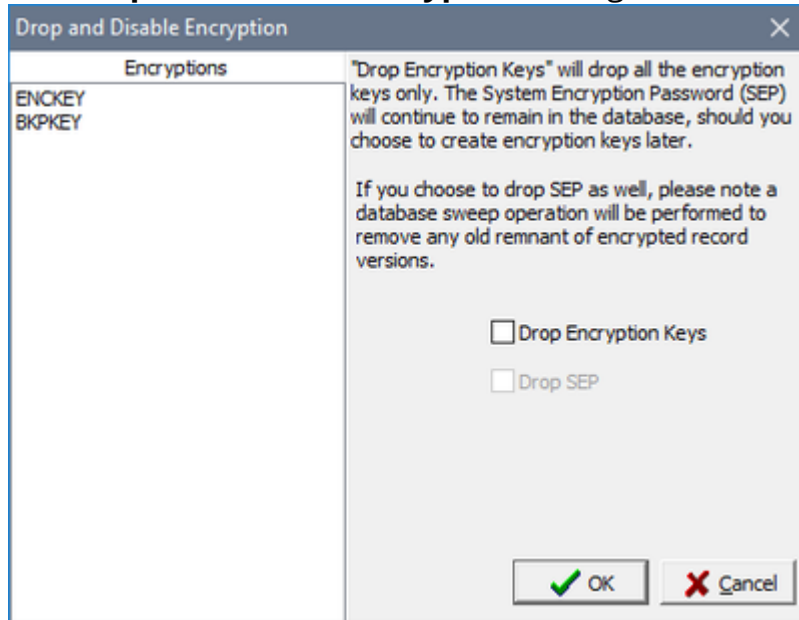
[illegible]

Drop and Disable Encryption

Encryptions

ENCKEY
BKPKEY

"Drop Encryption Keys" will drop all the encryption keys only. The System Encryption Password (SEP) will continue to remain in the database, should you choose to create encryption keys later.

If you choose to drop SEP as well, please note a database sweep operation will be performed to remove any old remnant of encrypted record versions.

Drop Encryption Keys

Drop SEP

OK

Cancel